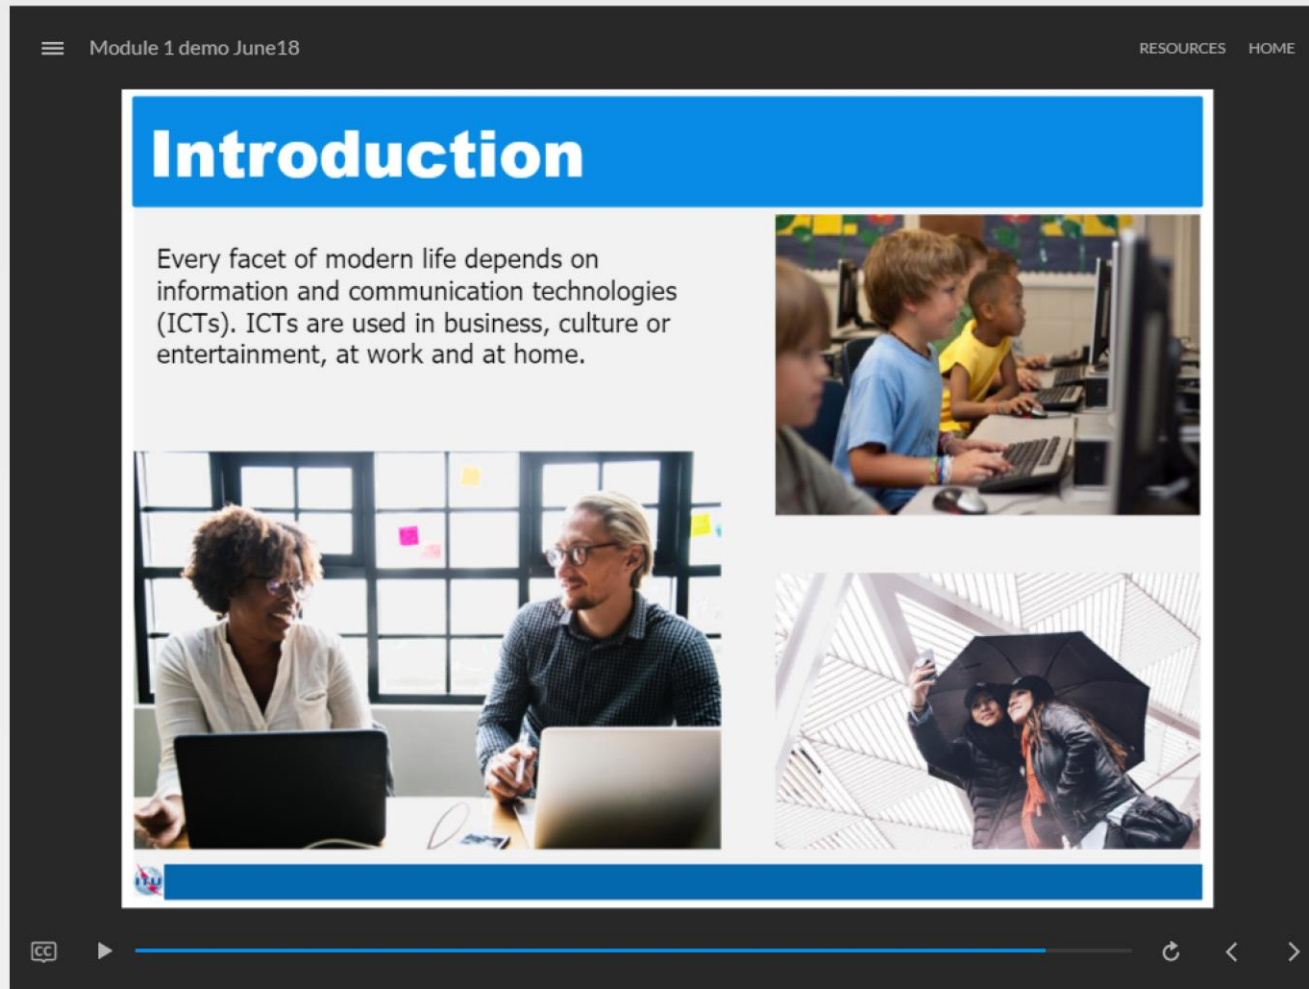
Module 1 demo June18

RESOURCES HOME

Introduction

Every facet of modern life depends on information and communication technologies (ICTs). ICTs are used in business, culture or entertainment, at work and at home.

CC